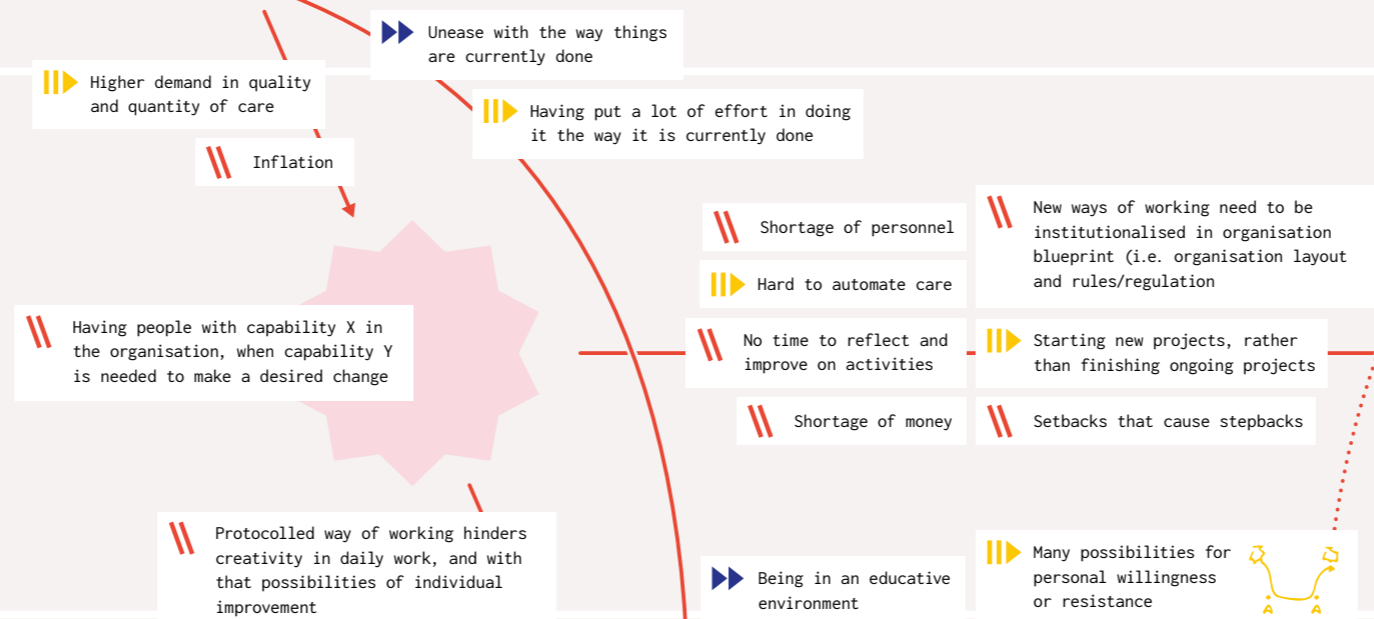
Unease with the way things are currently done

Higher demand in quality and quantity of care

Having put a lot of effort in doing it the way it is currently done

Inflation

Shortage of personnel

New ways of working need to be institutionalised in organisation blueprint (i.e. organisation layout and rules/regulation

Hard to automate care

Having people with capability X in the organisation, when capability Y is needed to make a desired change

No time to reflect and improve on activities

Starting new projects, rather than finishing ongoing projects

Shortage of money

Setbacks that cause stepbacks

Protocolled way of working hinders creativity in daily work, and with that possibilities of individual improvement

Being in an educative environment

Many possibilities for personal willingness or resistance

A

A